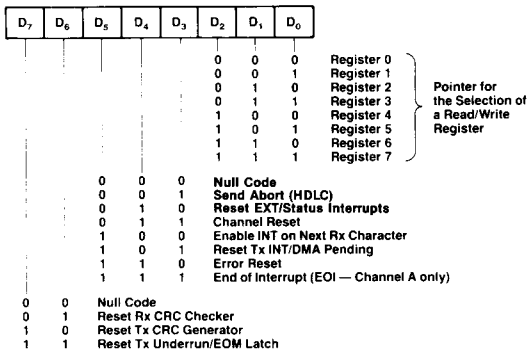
| $D_7$ | $D_6$ | $D_5$ | $D_4$ | $D_3$ | $D_2$ | $D_1$ | $D_0$ |
|---|---|---|---|---|---|---|---|

0 0 0 Register 0
0 0 1 Register 1
0 1 0 Register 2
0 1 1 Register 3
1 0 0 Register 4
1 0 1 Register 5
1 1 0 Register 6
1 1 1 Register 7

Pointer for the Selection of a Read/Write Register

0 0 0 Null Code
0 0 1 Send Abort (HDLC)
0 1 0 Reset EXT/Status Interrupts
0 1 1 Channel Reset
1 0 0 Enable INT on Next Rx Character
1 0 1 Reset Tx INT/DMA Pending
1 1 0 Error Reset
1 1 1 End of Interrupt (EOI — Channel A only)

0 0 Null Code
0 1 Reset Rx CRC Checker
1 0 Reset Tx CRC Generator
1 1 Reset Tx Underrun/EOM Latch